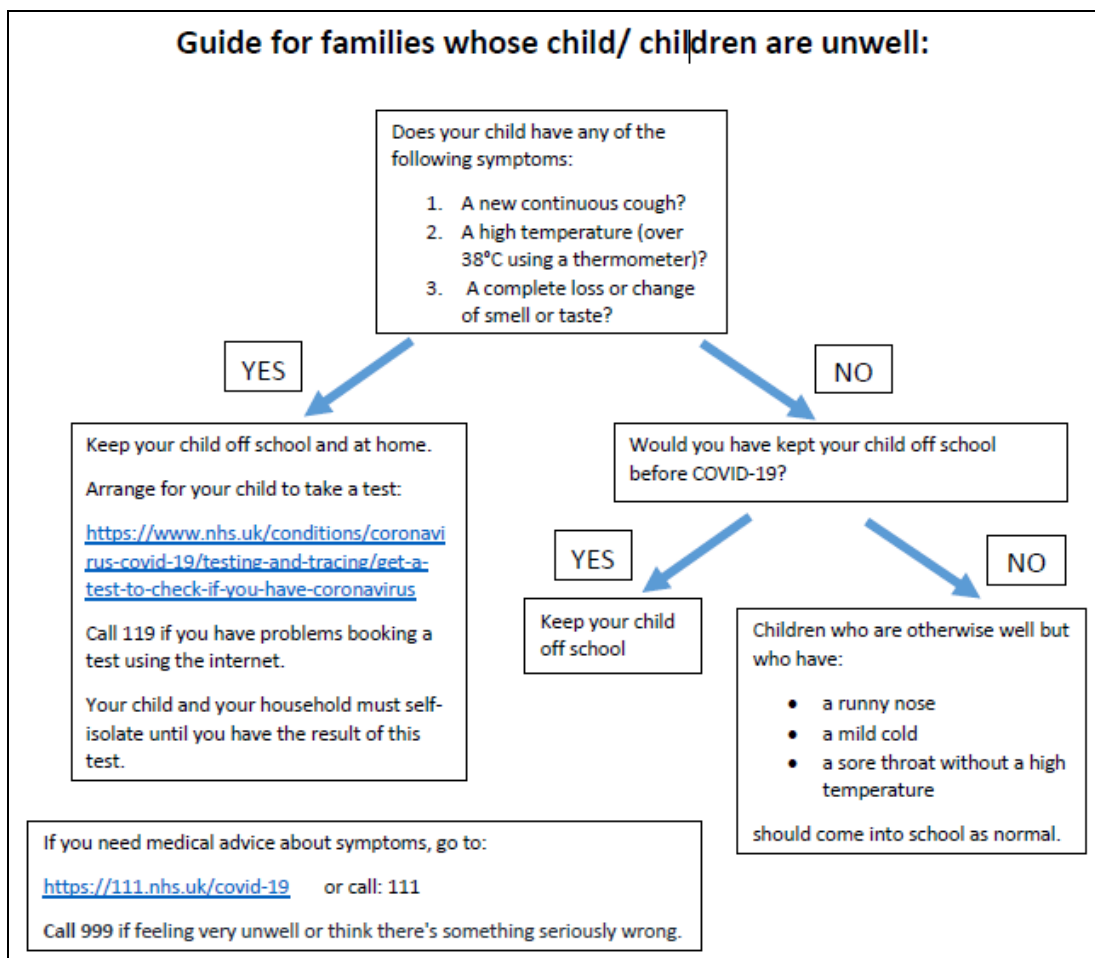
Guide for families whose child/ children are unwell:

Does your child have any of the following symptoms:

1. A new continuous cough?
2. A high temperature (over 38°C using a thermometer)?
3. A complete loss or change of smell or taste?

YES

NO

Keep your child off school and at home.

Arrange for your child to take a test:

https://www.nhs.uk/conditions/coronavirus-covid-19/testing-and-tracing/get-a-test-to-check-if-you-have-coronavirus

Call 119 if you have problems booking a test using the internet.

Your child and your household must self-isolate until you have the result of this test.

Would you have kept your child off school before COVID-19?

YES

NO

Keep your child off school

Children who are otherwise well but who have:

- a runny nose
- a mild cold
- a sore throat without a high temperature

should come into school as normal.

If you need medical advice about symptoms, go to:

https://111.nhs.uk/covid-19 or call: 111

Call 999 if feeling very unwell or think there's something seriously wrong.